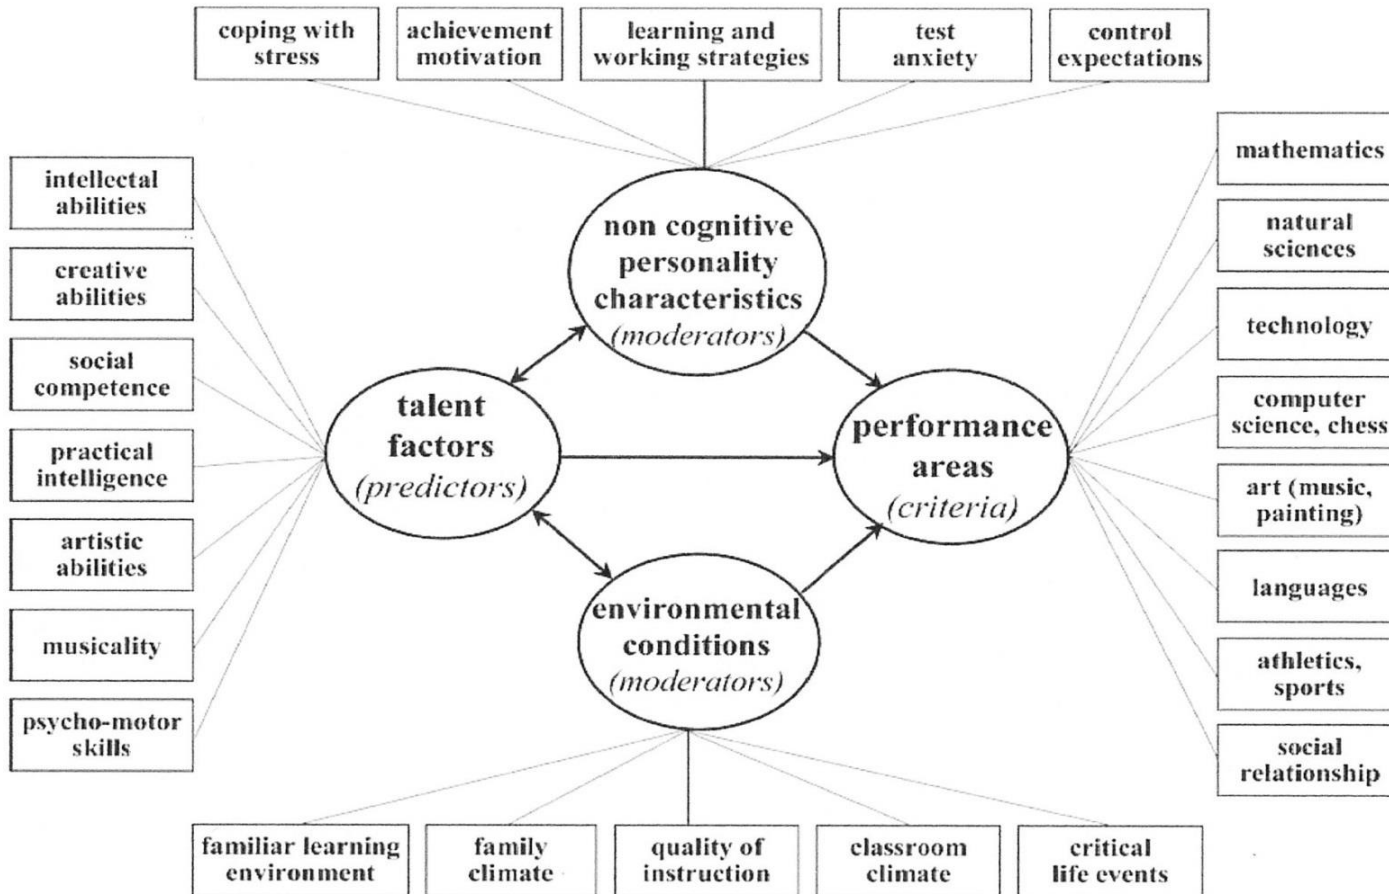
coping with stress

achievement motivation

learning and working strategies

test anxiety

control expectations

intellectal abilities

creative abilities

social competence

practical intelligence

artistic abilities

musicality

psycho-motor skills

non cognitive personality characteristics (moderators)

talent factors (predictors)

performance areas (criteria)

environmental conditions (moderators)

mathematics

natural sciences

technology

computer science, chess

art (music, painting)

languages

athletics, sports

social relationship

familiar learning environment

family climate

quality of instruction

classroom climate

critical life events